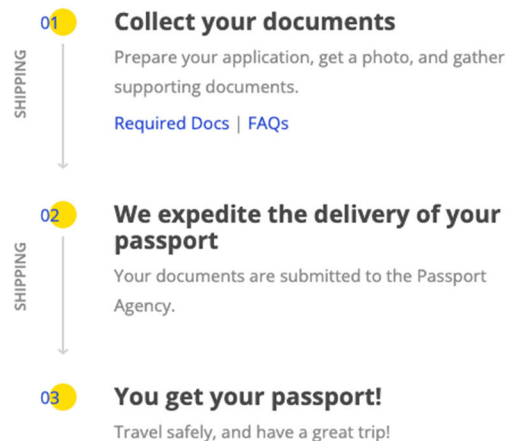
01 Collect your documents

SHIPPING

Prepare your application, get a photo, and gather supporting documents.

Required Docs | FAQs

02 We expedite the delivery of your passport

SHIPPING

Your documents are submitted to the Passport Agency.

03 You get your passport!

Travel safely, and have a great trip!